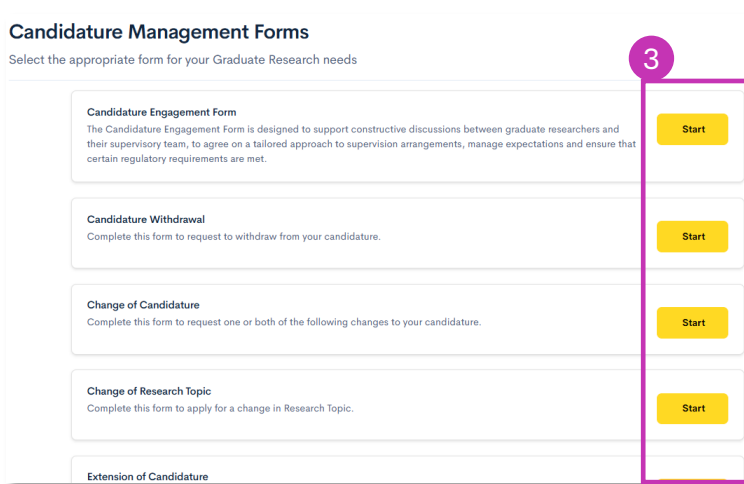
Candidature Management Forms

Select the appropriate form for your Graduate Research needs

3

Candidature Engagement Form

The Candidature Engagement Form is designed to support constructive discussions between graduate researchers and their supervisory team, to agree on a tailored approach to supervision arrangements, manage expectations and ensure that certain regulatory requirements are met.

Start

Candidature Withdrawal

Complete this form to request to withdraw from your candidature.

Start

Change of Candidature

Complete this form to request one or both of the following changes to your candidature.

Start

Change of Research Topic

Complete this form to apply for a change in Research Topic.

Start

Extension of Candidature